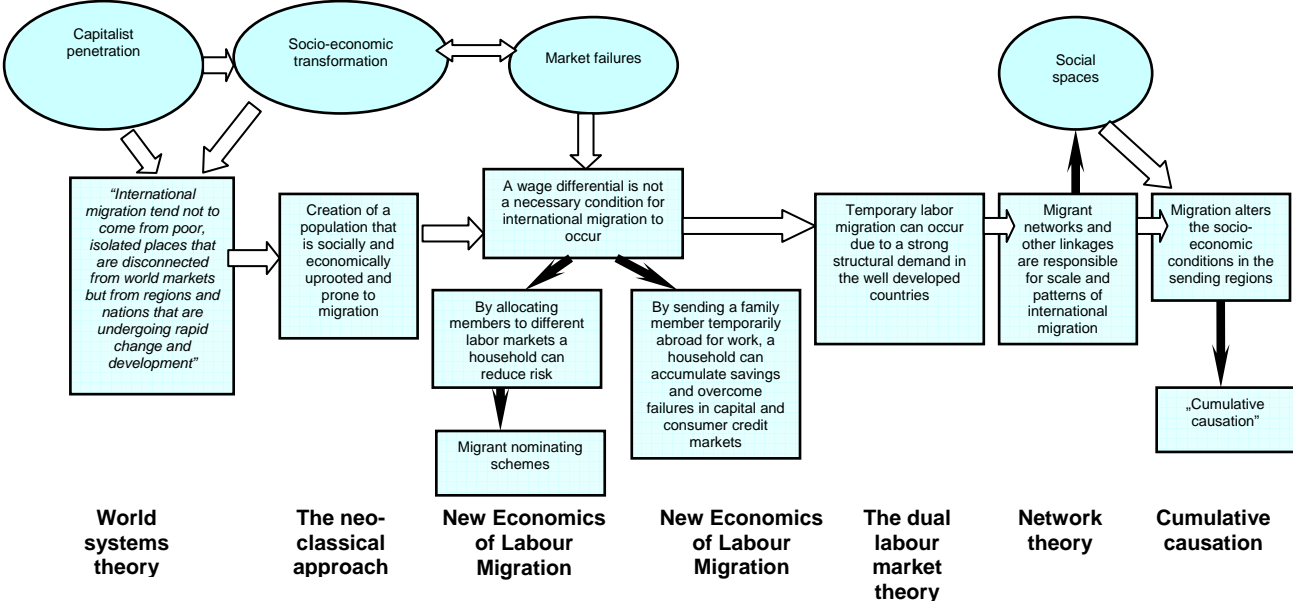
Capitalist penetration

Socio-economic transformation

Market failures

Social spaces

"International migration tend not to come from poor, isolated places that are disconnected from world markets but from regions and nations that are undergoing rapid change and development"

Creation of a population that is socially and economically uprooted and prone to migration

A wage differential is not a necessary condition for international migration to occur

By allocating members to different labor markets a household can reduce risk

Migrant nominating schemes

By sending a family member temporarily abroad for work, a household can accumulate savings and overcome failures in capital and consumer credit markets

Temporary labor migration can occur due to a strong structural demand in the well developed countries

Migrant networks and other linkages are responsible for scale and patterns of international migration

Migration alters the socio-economic conditions in the sending regions

„Cumulative causation"

World systems theory

The neo-classical approach

New Economics of Labour Migration

New Economics of Labour Migration

The dual labour market theory

Network theory

Cumulative causation